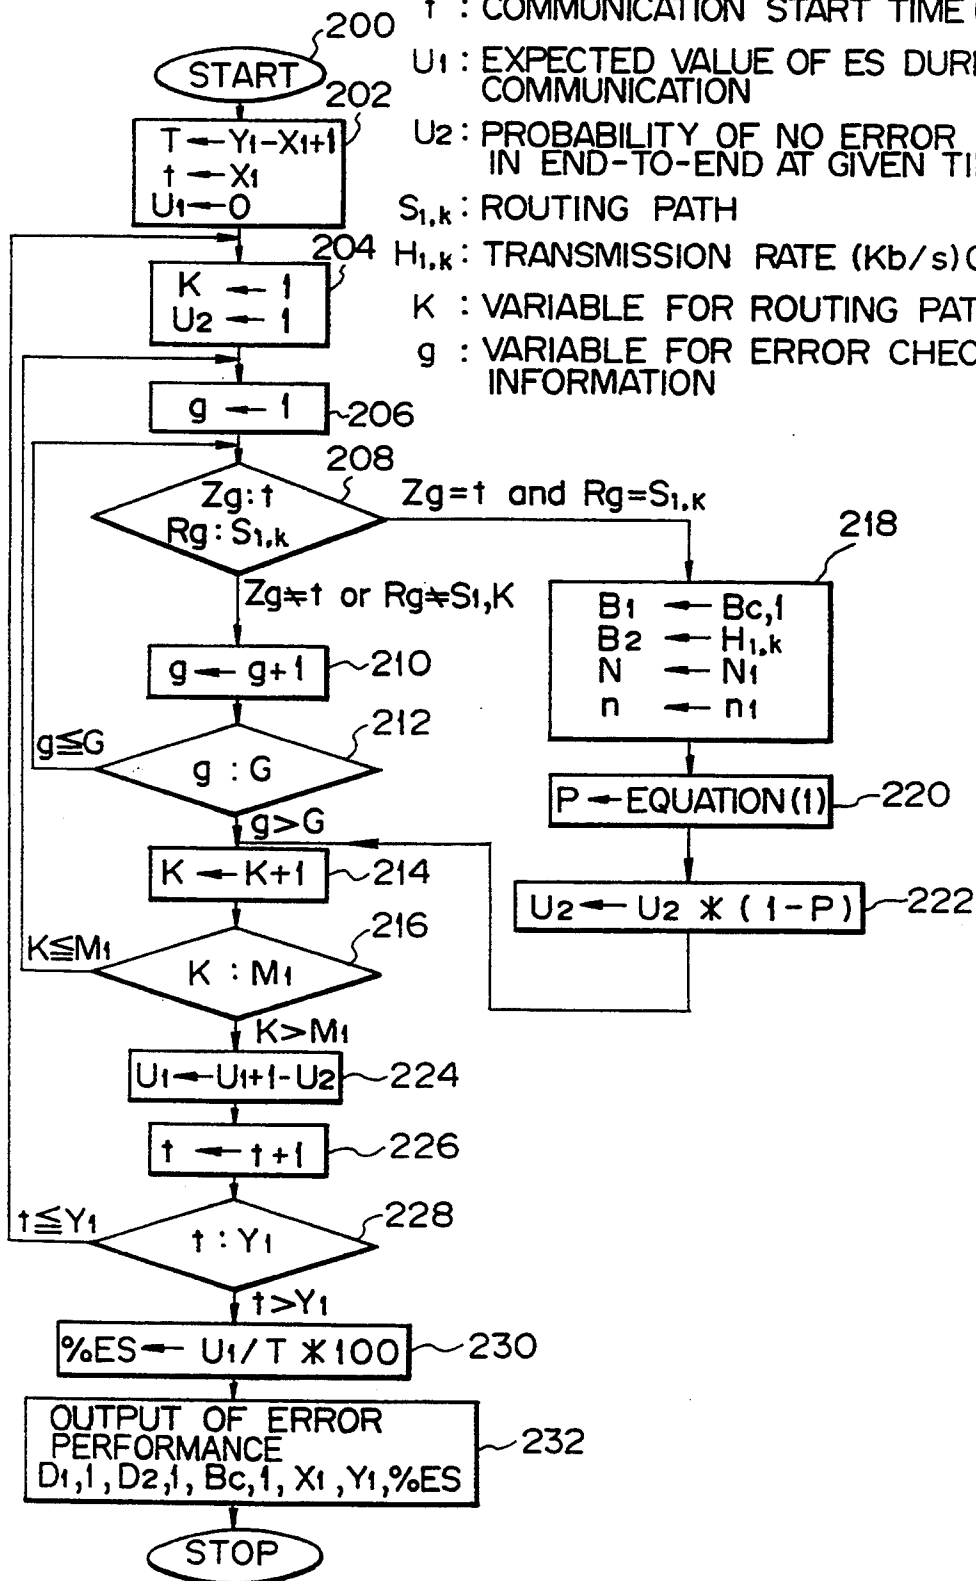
200
START
202
$T \leftarrow Y_1 - X_1 + 1$
$t \leftarrow X_1$
$U_1 \leftarrow 0$

t : COMMUNICATION START TIME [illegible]
$U_1$ : EXPECTED VALUE OF ES DUR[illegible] COMMUNICATION
$U_2$ : PROBABILITY OF NO ERROR IN END-TO-END AT GIVEN TI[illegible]
$S_{1,k}$ : ROUTING PATH
$H_{1,k}$ : TRANSMISSION RATE (Kb/s)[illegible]
K : VARIABLE FOR ROUTING PAT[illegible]
g : VARIABLE FOR ERROR CHEC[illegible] INFORMATION

204
$K \leftarrow 1$
$U_2 \leftarrow 1$

$g \leftarrow 1$ 206

208
$Zg : t$
$Rg : S_{1,k}$
$Zg = t$ and $Rg = S_{1,K}$
$Zg \neq t$ or $Rg \neq S_{1,K}$

218
$B_1 \leftarrow Bc,1$
$B_2 \leftarrow H_{1,k}$
$N \leftarrow N_1$
$n \leftarrow n_1$

$g \leftarrow g+1$ 210

212
$g \leq G$
$g : G$
$g > G$

$P \leftarrow$ EQUATION (1) 220

$K \leftarrow K+1$ 214

$U_2 \leftarrow U_2 * (1-P)$ 222

216
$K \leq M_1$
$K : M_1$
$K > M_1$

$U_1 \leftarrow U_1 + 1 - U_2$ 224

$t \leftarrow t+1$ 226

228
$t \leq Y_1$
$t : Y_1$
$t > Y_1$

$\%ES \leftarrow U_1 / T * 100$ 230

OUTPUT OF ERROR PERFORMANCE
$D_{1,1}, D_{2,1}, Bc,1, X_1, Y_1, \%ES$ 232

STOP